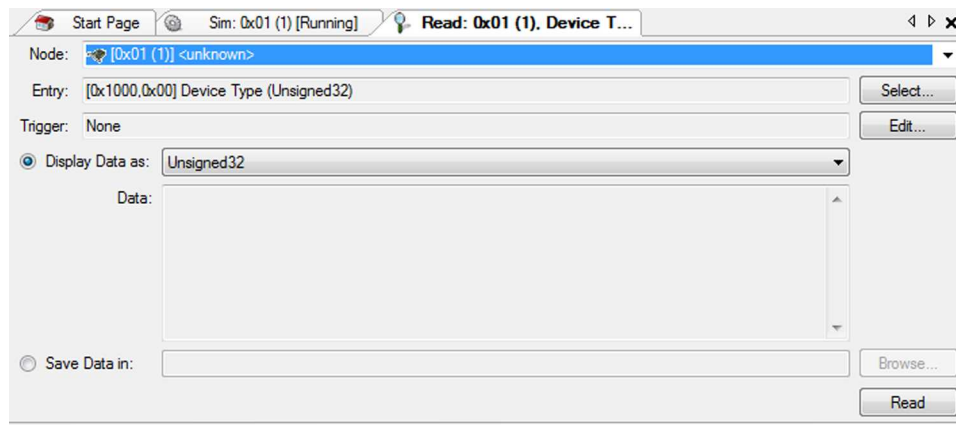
Start Page
Sim: 0x01 (1) [Running]
Read: 0x01 (1), Device T...

Node: [0x01 (1)] <unknown>
Entry: [0x1000,0x00] Device Type (Unsigned32)
Select...
Trigger: None
Edit...
Display Data as: Unsigned32
Data:
Save Data in:
Browse...
Read